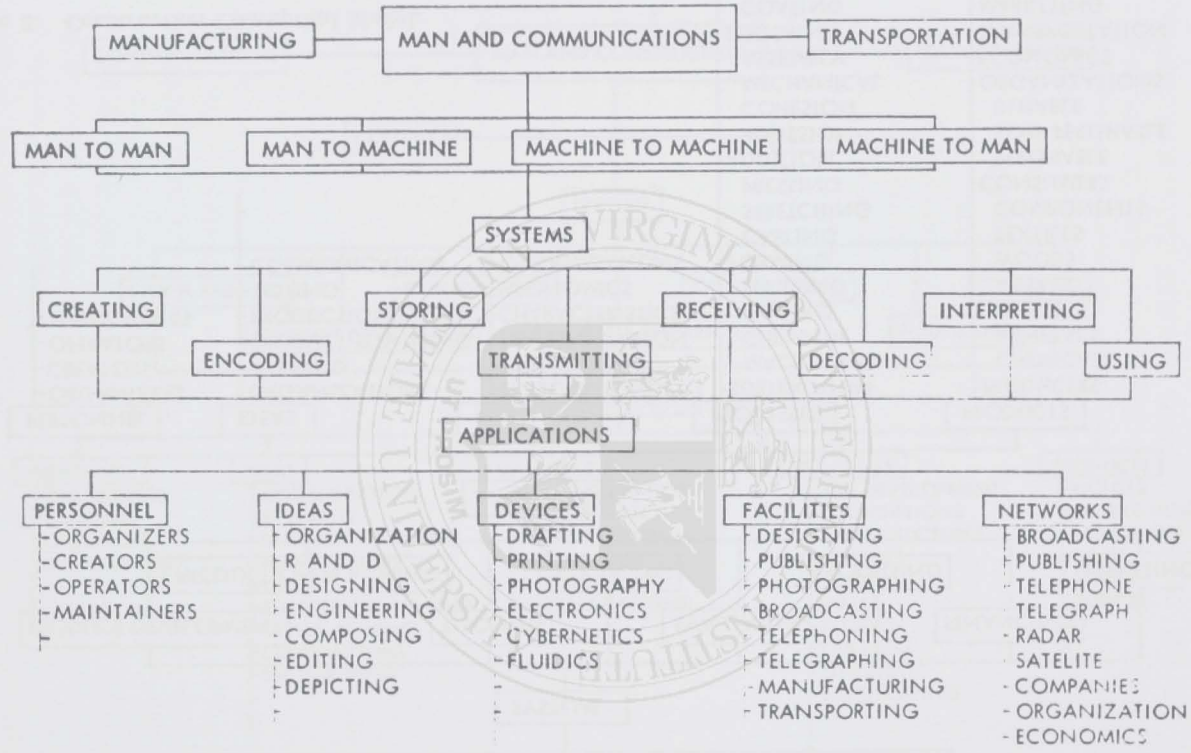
MANUFACTURING

MAN AND COMMUNICATIONS

TRANSPORTATION

MAN TO MAN

MAN TO MACHINE

MACHINE TO MACHINE

MACHINE TO MAN

SYSTEMS

CREATING

ENCODING

STORING

TRANSMITTING

RECEIVING

DECODING

INTERPRETING

USING

APPLICATIONS

PERSONNEL
- ORGANIZERS
- CREATORS
- OPERATORS
- MAINTAINERS

IDEAS
- ORGANIZATION
- R AND D
- DESIGNING
- ENGINEERING
- COMPOSING
- EDITING
- DEPICTING

DEVICES
- DRAFTING
- PRINTING
- PHOTOGRAPHY
- ELECTRONICS
- CYBERNETICS
- FLUIDICS

FACILITIES
- DESIGNING
- PUBLISHING
- PHOTOGRAPHING
- BROADCASTING
- TELEPHONING
- TELEGRAPHING
- MANUFACTURING
- TRANSPORTING

NETWORKS
- BROADCASTING
- PUBLISHING
- TELEPHONE
- TELEGRAPH
- RADAR
- SATELITE
- COMPANIES
- ORGANIZATION
- ECONOMICS